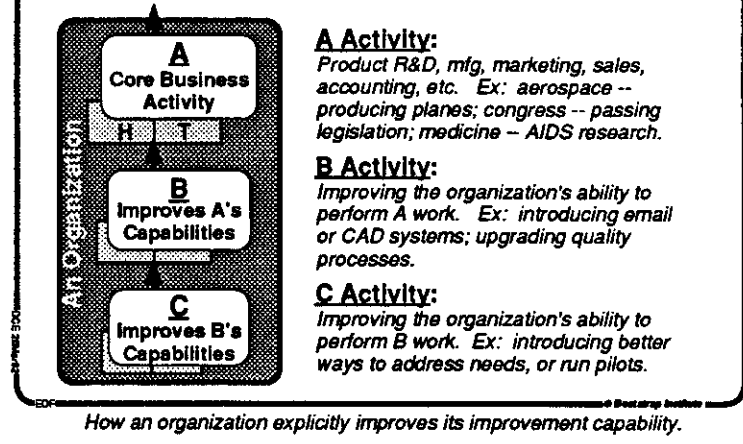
A
Core Business Activity

H T

B
Improves A's Capabilities

C
Improves B's Capabilities

An Organization

A Activity:
Product R&D, mfg, marketing, sales, accounting, etc. Ex: aerospace -- producing planes; congress -- passing legislation; medicine -- AIDS research.

B Activity:
Improving the organization's ability to perform A work. Ex: introducing email or CAD systems; upgrading quality processes.

C Activity:
Improving the organization's ability to perform B work. Ex: introducing better ways to address needs, or run pilots.

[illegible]

EDF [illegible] Bootstrap Institute

How an organization explicitly improves its improvement capability.